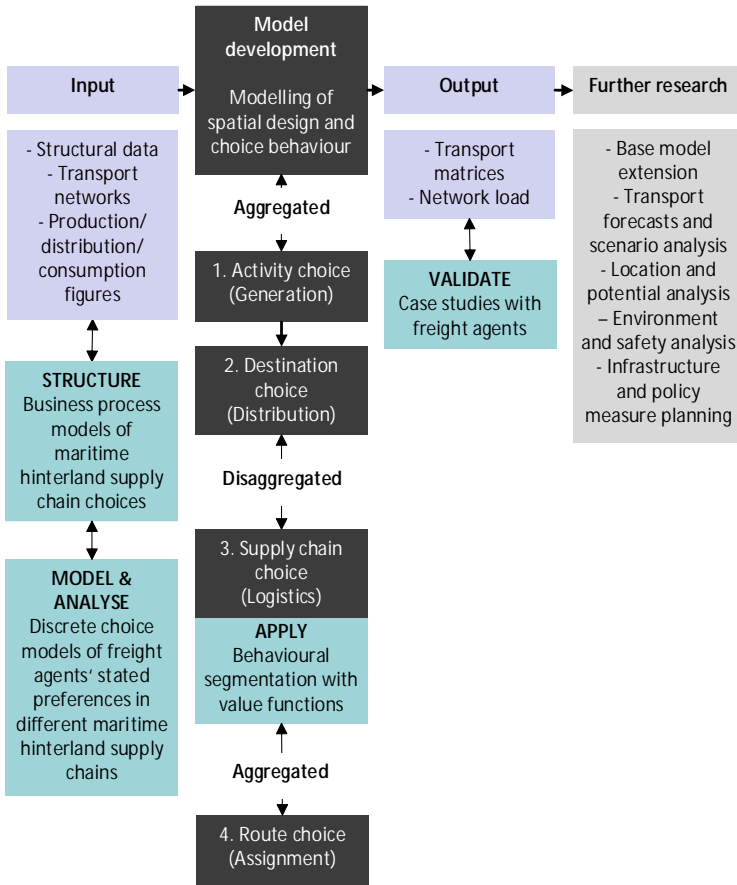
Input

- Structural data
- Transport networks
- Production/ distribution/ consumption figures

STRUCTURE
Business process models of maritime hinterland supply chain choices

MODEL & ANALYSE
Discrete choice models of freight agents' stated preferences in different maritime hinterland supply chains

Model development

Modelling of spatial design and choice behaviour

Aggregated

1. Activity choice (Generation)

2. Destination choice (Distribution)

Disaggregated

3. Supply chain choice (Logistics)

APPLY
Behavioural segmentation with value functions

Aggregated

4. Route choice (Assignment)

Output

- Transport matrices
- Network load

VALIDATE
Case studies with freight agents

Further research

- Base model extension
- Transport forecasts and scenario analysis
- Location and potential analysis
– Environment and safety analysis
- Infrastructure and policy measure planning